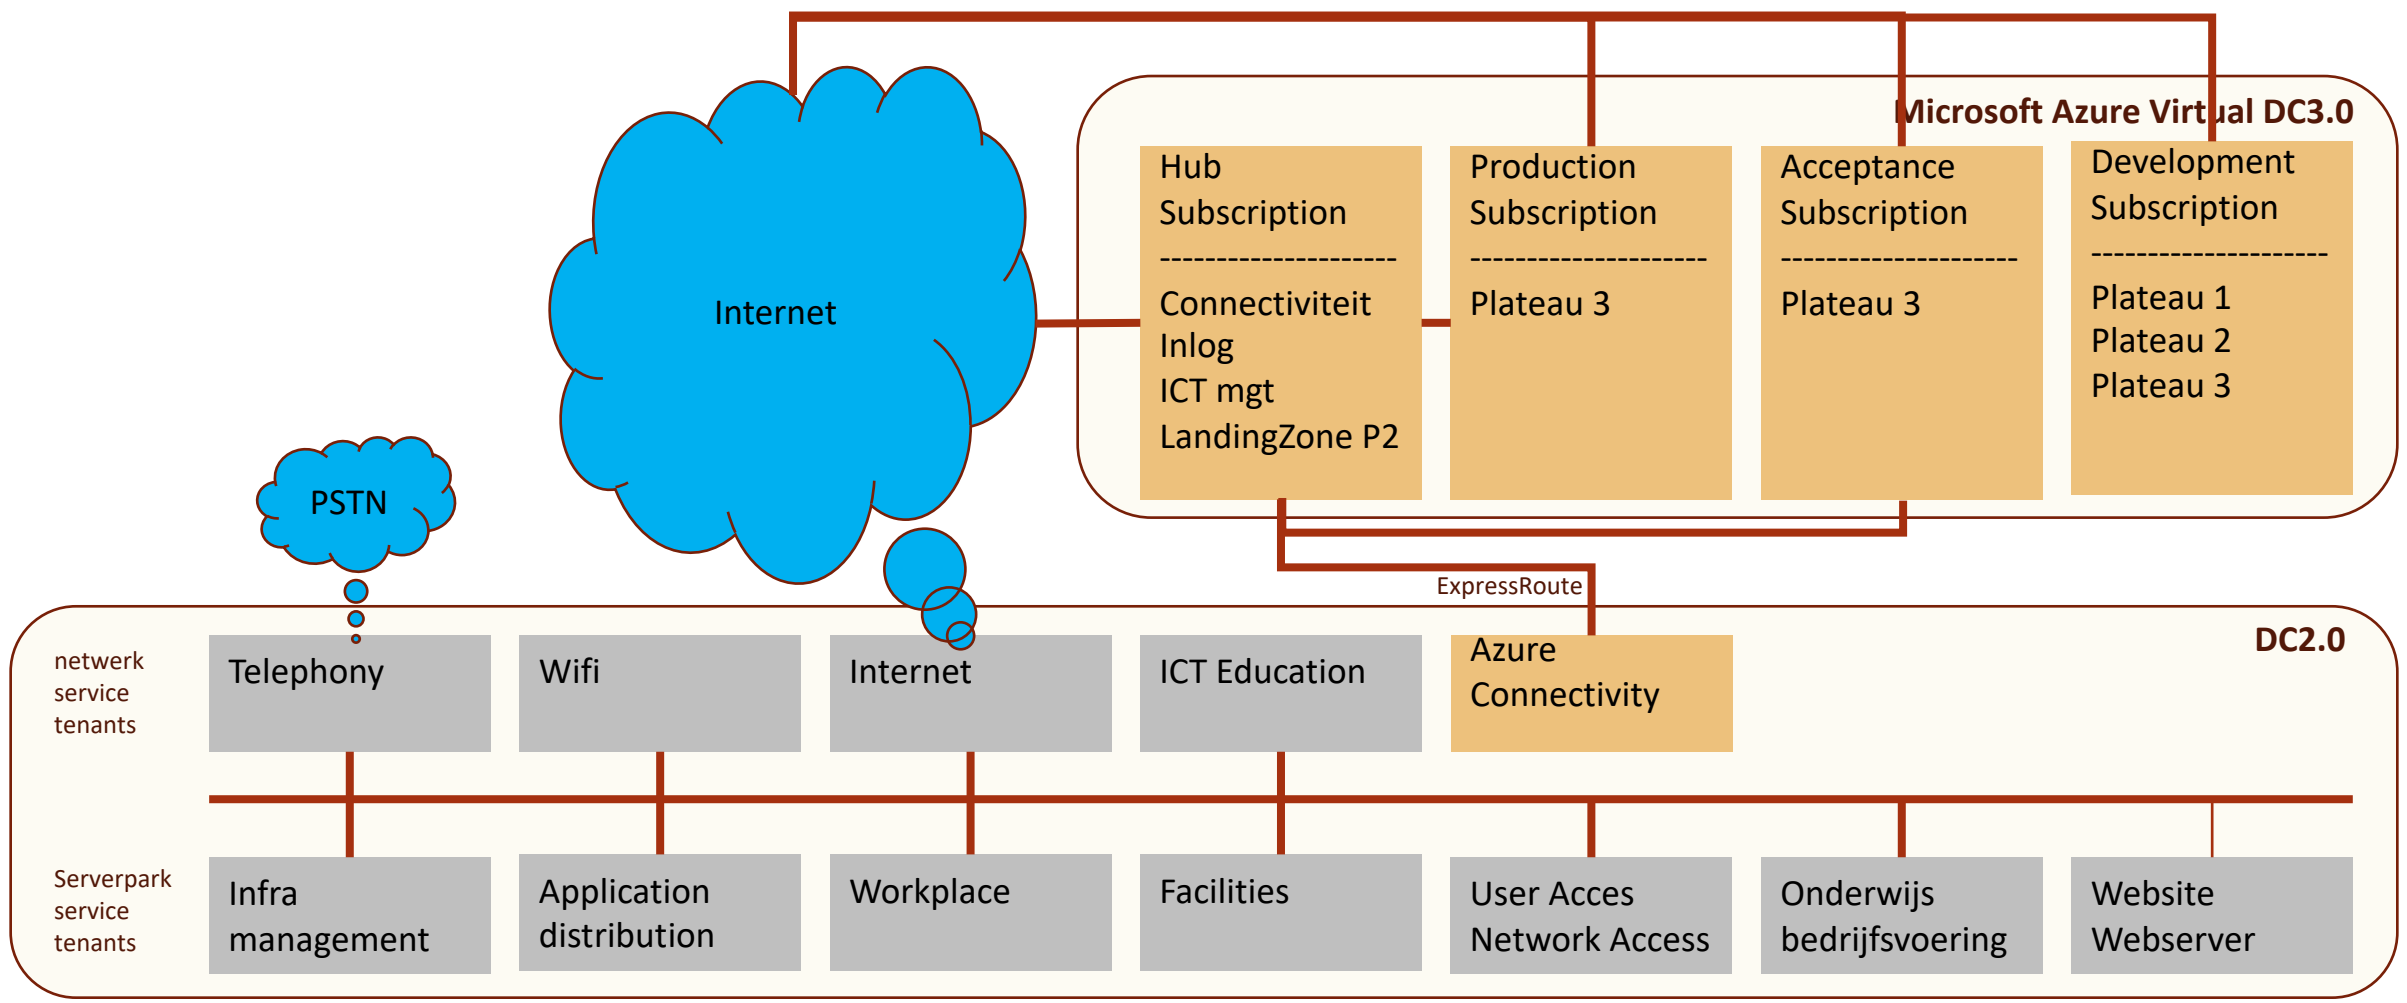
Microsoft Azure Virtual DC3.0

Internet

Hub Subscription
--------------------
Connectiviteit
Inlog
ICT mgt
LandingZone P2

Production Subscription
--------------------
Plateau 3

Acceptance Subscription
--------------------
Plateau 3

Development Subscription
--------------------
Plateau 1
Plateau 2
Plateau 3

PSTN

ExpressRoute

DC2.0

netwerk service tenants

Telephony

Wifi

Internet

ICT Education

Azure Connectivity

Serverpark service tenants

Infra management

Application distribution

Workplace

Facilities

User Acces Network Access

Onderwijs bedrijfsvoering

Website Webserver